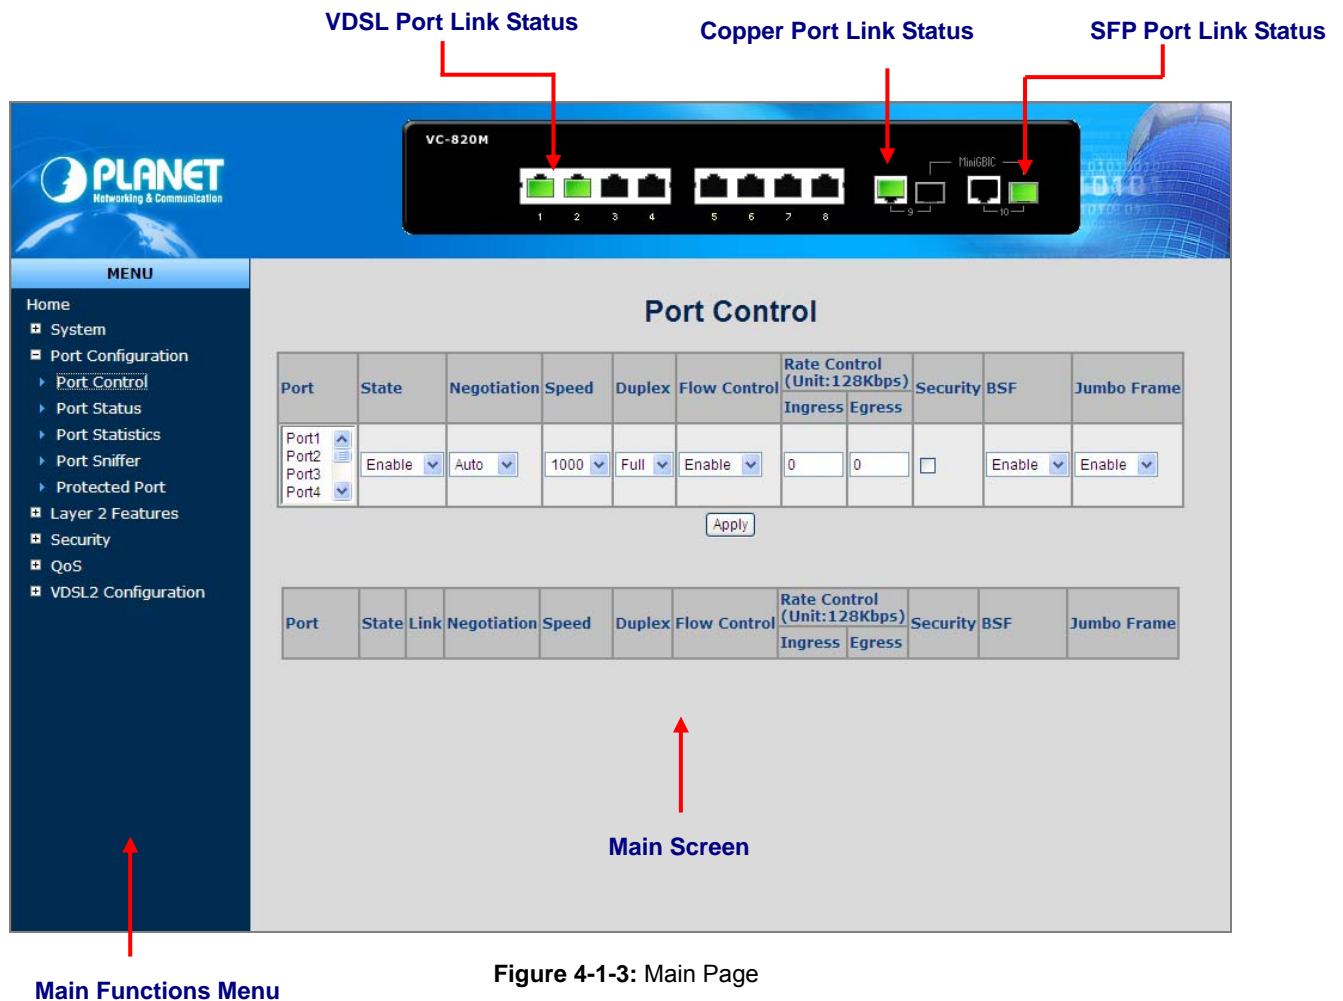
VDSL Port Link Status

Copper Port Link Status

SFP Port Link Status

PLANET
Networking & Communication

VC-820M

1 2 3 4 5 6 7 8

MiniGBIC

9 10

MENU

Home
System
Port Configuration
Port Control
Port Status
Port Statistics
Port Sniffer
Protected Port
Layer 2 Features
Security
QoS
VDSL2 Configuration

Port Control

| Port | State | Negotiation | Speed | Duplex | Flow Control | Rate Control (Unit:128Kbps) Ingress | Egress | Security | BSF | Jumbo Frame |
|---|---|---|---|---|---|---|---|---|---|---|
| Port1 Port2 Port3 Port4 | Enable | Auto | 1000 | Full | Enable | 0 | 0 | | Enable | Enable |

Apply

| Port | State | Link | Negotiation | Speed | Duplex | Flow Control | Rate Control (Unit:128Kbps) Ingress | Egress | Security | BSF | Jumbo Frame |
|---|---|---|---|---|---|---|---|---|---|---|---|

Main Screen

Main Functions Menu

Figure 4-1-3: Main Page